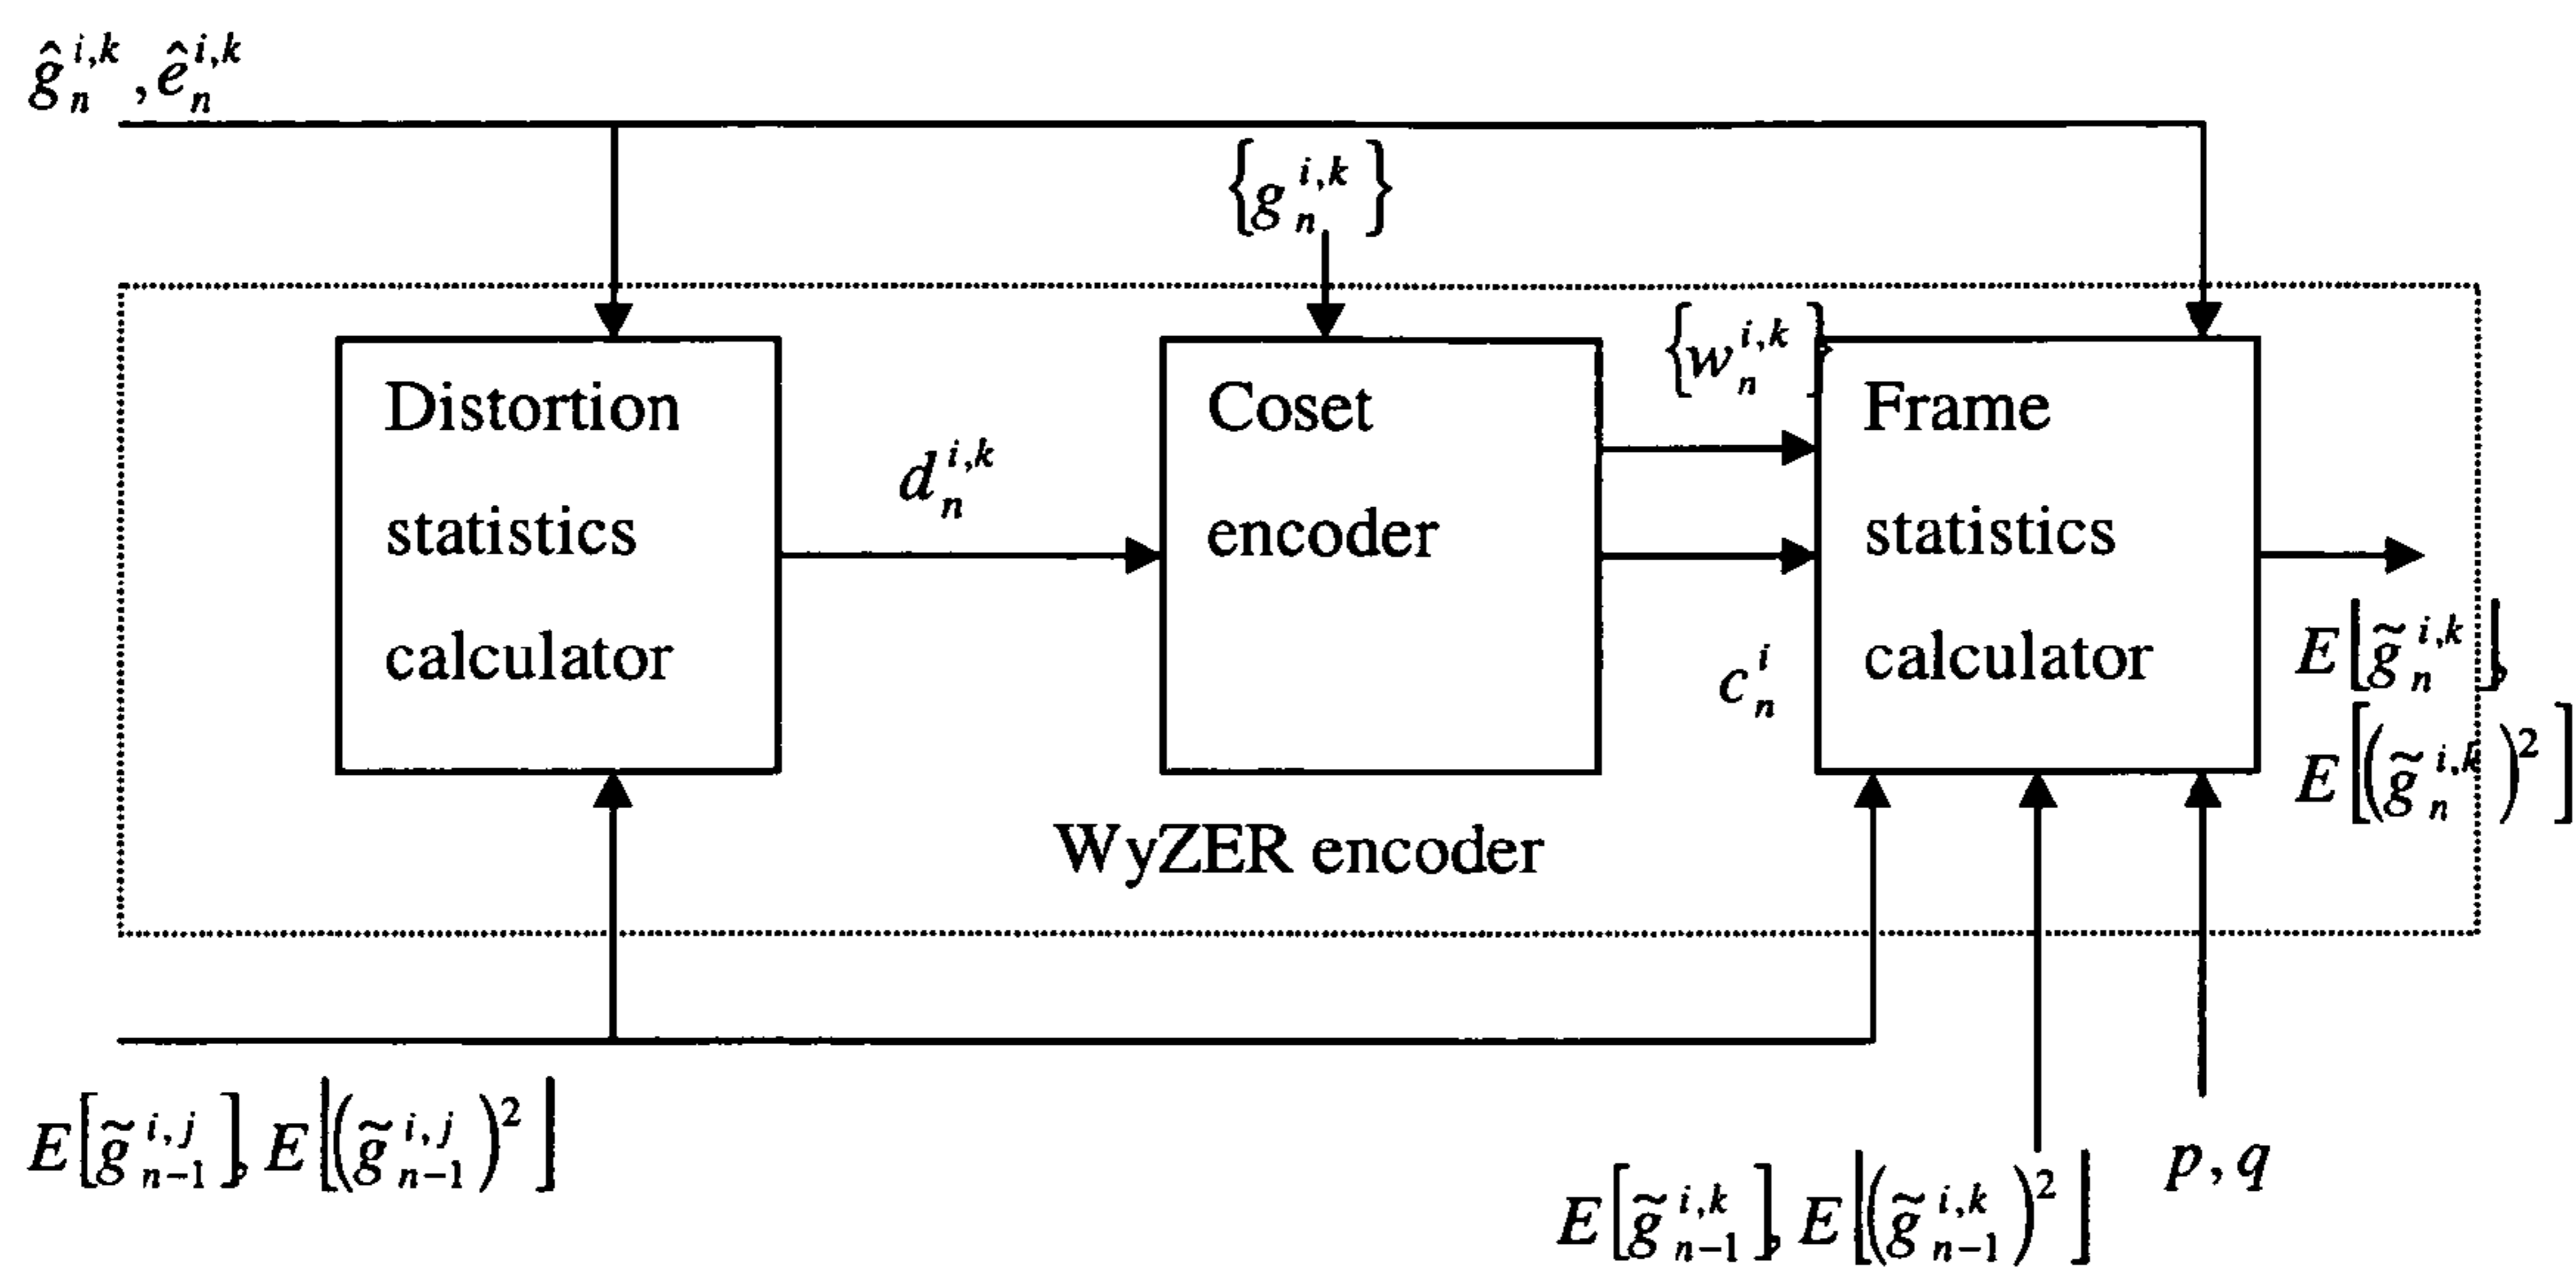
$\hat{g}_n^{i,k}, \hat{e}_n^{i,k}$

$\{g_n^{i,k}\}$

$\{w_n^{i,k}\}$

Distortion statistics calculator

$d_n^{i,k}$

Coset encoder

Frame statistics calculator

$c_n^i$

$E[\tilde{g}_n^{i,k}]$, $E[(\tilde{g}_n^{i,k})^2]$

WyZER encoder

$E[\tilde{g}_{n-1}^{i,j}], E[(\tilde{g}_{n-1}^{i,j})^2]$

$E[\tilde{g}_{n-1}^{i,k}], E[(\tilde{g}_{n-1}^{i,k})^2]$

$p, q$